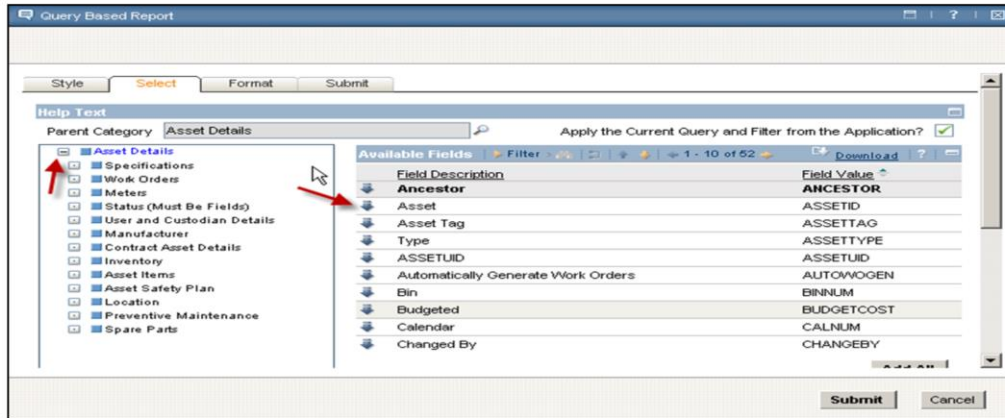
Query Based Report

Style | Select | Format | Submit

Help Text

Parent Category: Asset Details

Apply the Current Query and Filter from the Application?

Asset Details
Specifications
Work Orders
Meters
Status (Must Be Fields)
User and Custodian Details
Manufacturer
Contract Asset Details
Inventory
Asset Items
Asset Safety Plan
Location
Preventive Maintenance
Spare Parts

Available Fields | Filter | 1 - 10 of 52 | Download | ?

| Field Description | Field Value |
|---|---|
| Ancestor | ANCESTOR |
| Asset | ASSETID |
| Asset Tag | ASSETTAG |
| Type | ASSETTYPE |
| ASSETUID | ASSETUID |
| Automatically Generate Work Orders | AUTOWOGEN |
| Bin | BINNUM |
| Budgeted | BUDGETCOST |
| Calendar | CALNUM |
| Changed By | CHANGEBY |

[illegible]

Submit | Cancel